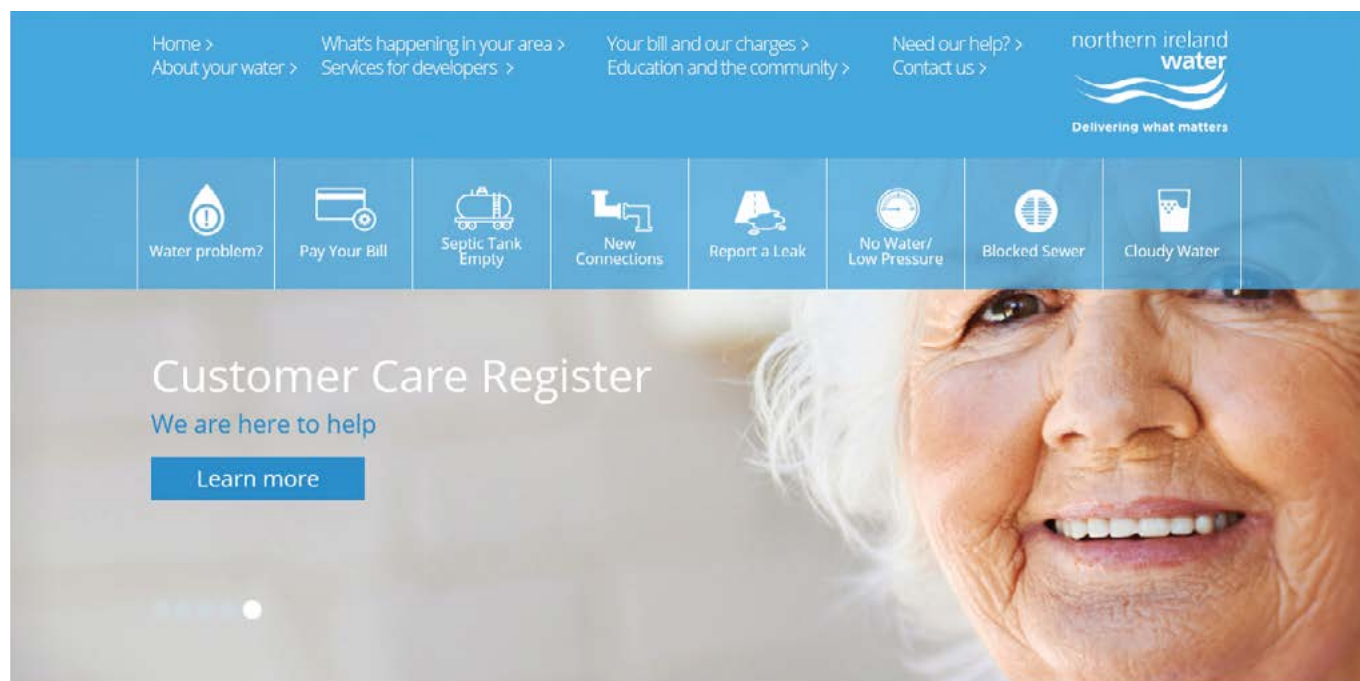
Home >
About your water >
What's happening in your area >
Services for developers >
Your bill and our charges >
Education and the community >
Need our help? >
Contact us >

northern ireland water
Delivering what matters

Water problem?
Pay Your Bill
Septic Tank Empty
New Connections
Report a Leak
No Water/ Low Pressure
Blocked Sewer
Cloudy Water

Customer Care Register
We are here to help
Learn more